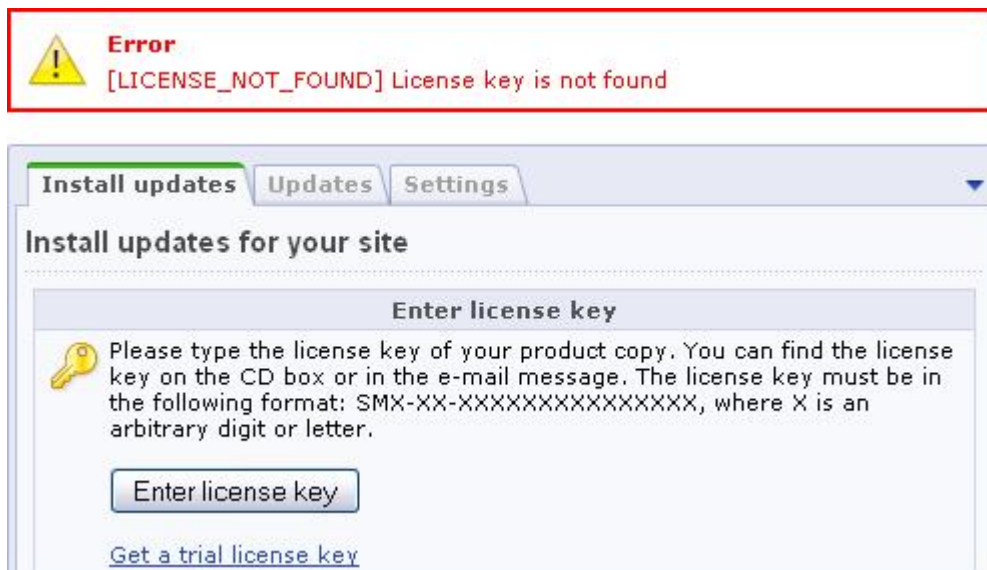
Error
[LICENSE_NOT_FOUND] License key is not found

Install updates | Updates | Settings

Install updates for your site

Enter license key

Please type the license key of your product copy. You can find the license key on the CD box or in the e-mail message. The license key must be in the following format: SMX-XX-XXXXXXXXXXXXXXX, where X is an arbitrary digit or letter.

Enter license key

Get a trial license key